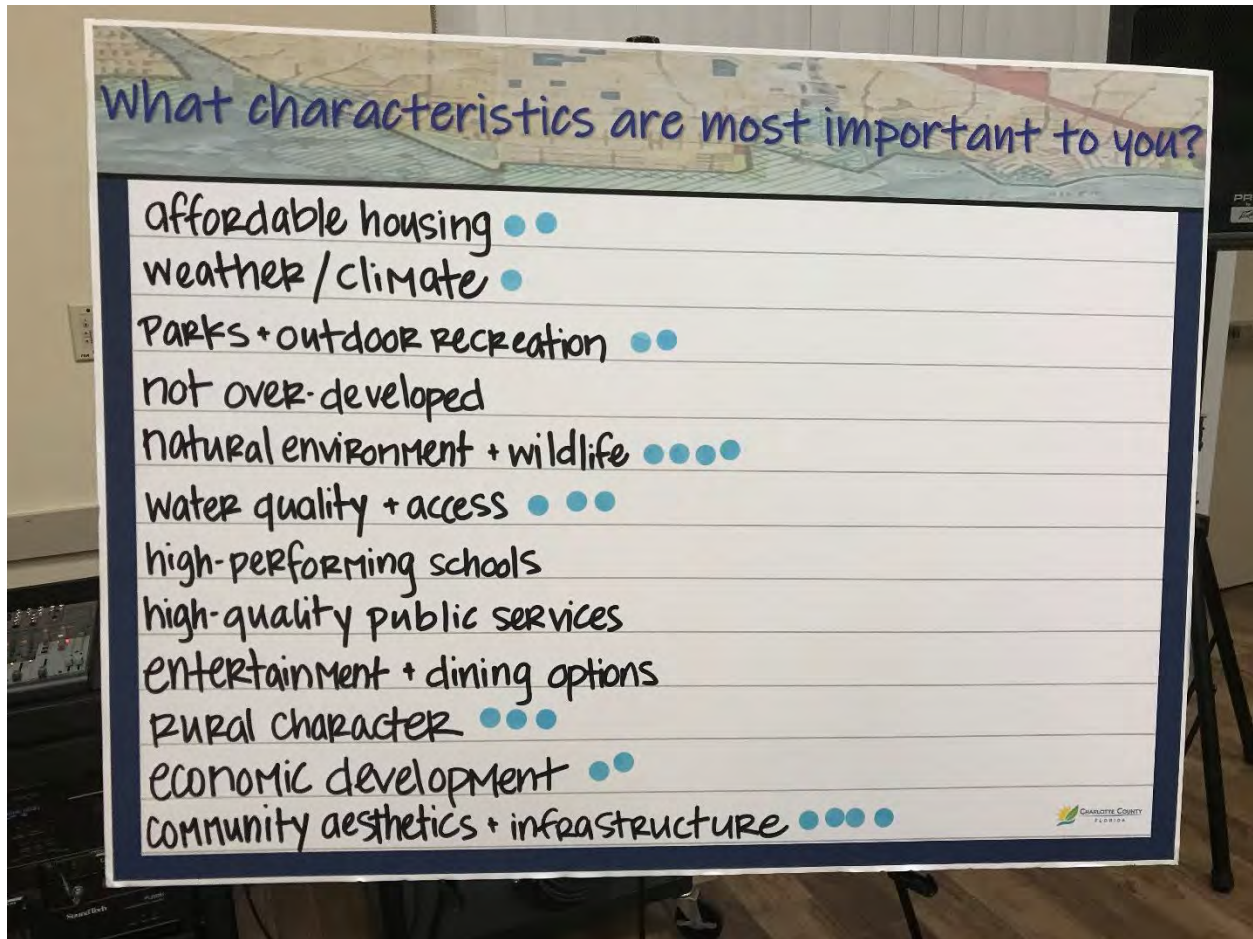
What characteristics are most important to you?

affordable housing
weather/climate
Parks + outdoor recreation
not over-developed
natural environment + wildlife
water quality + access
high-performing schools
high-quality public services
entertainment + dining options
rural character
economic development
community aesthetics + infrastructure

CHARLOTTE COUNTY FLORIDA